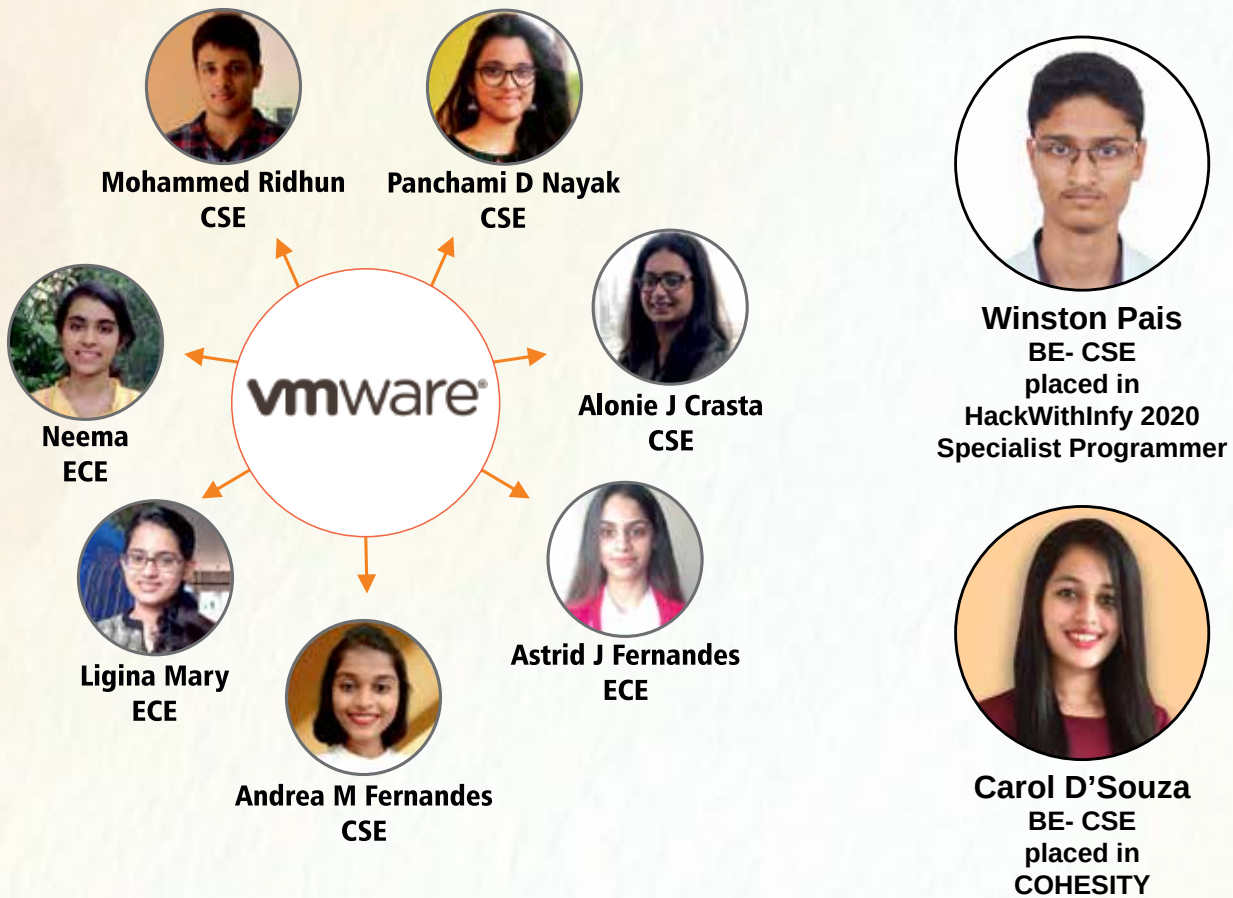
Mohammed Ridhun
CSE

Panchami D Nayak
CSE

Neema
ECE

vmware

Alonie J Crasta
CSE

Ligina Mary
ECE

Astrid J Fernandes
ECE

Andrea M Fernandes
CSE

Winston Pais
BE- CSE
placed in
HackWithInfy 2020
Specialist Programmer

Carol D'Souza
BE- CSE
placed in
COHESITY